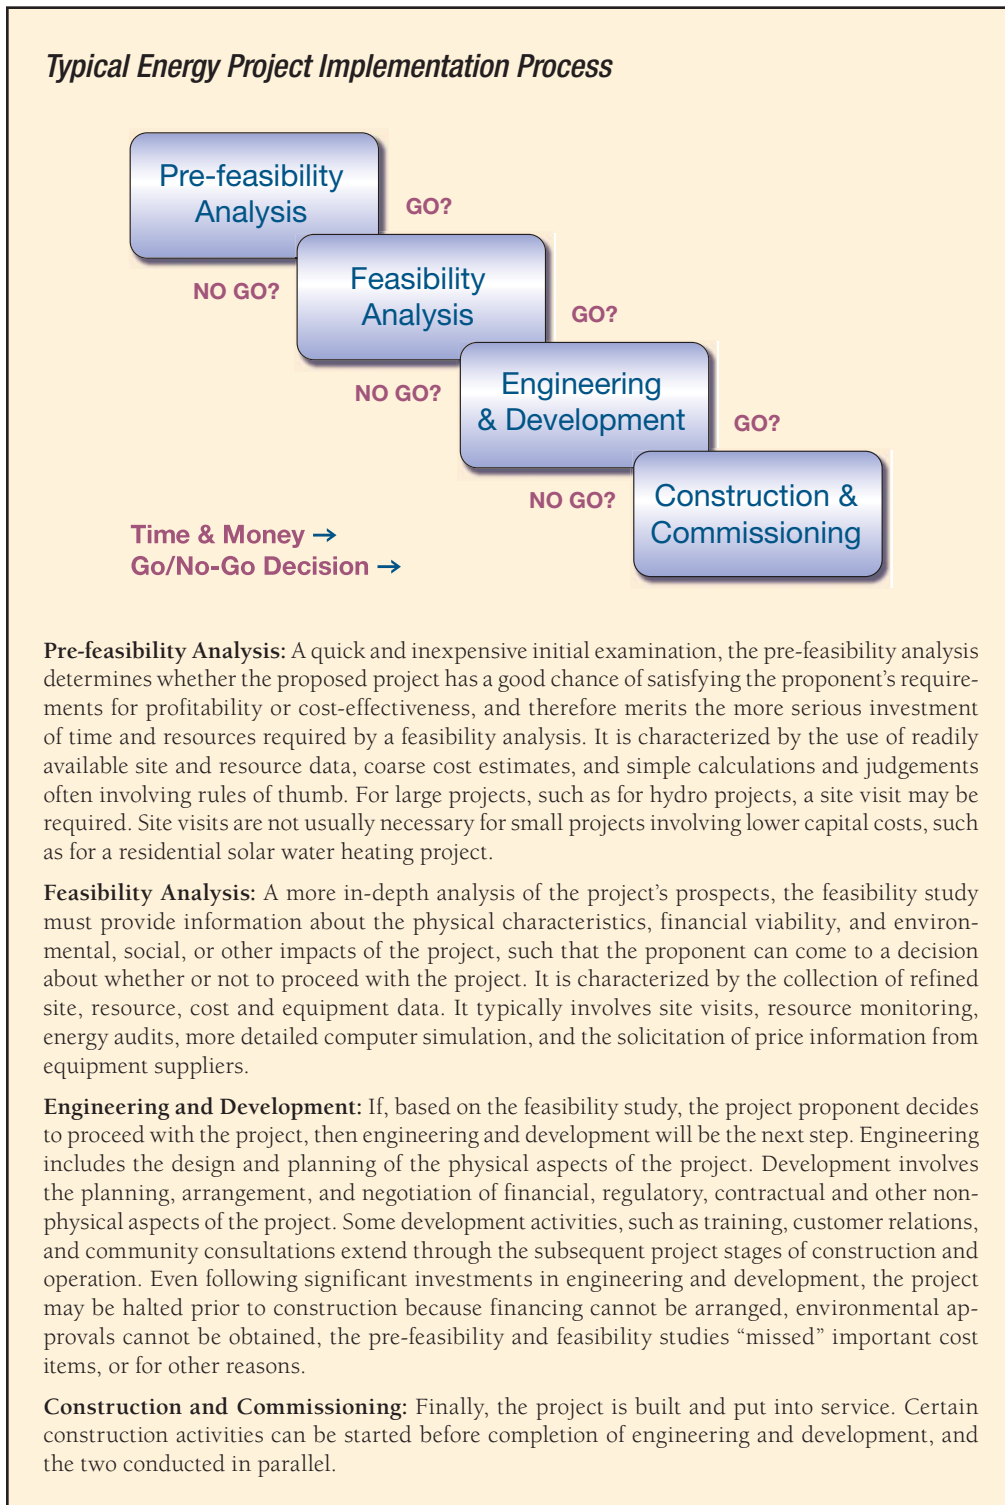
Typical Energy Project Implementation Process

Pre-feasibility Analysis

GO?

NO GO?

Feasibility Analysis

GO?

NO GO?

Engineering & Development

GO?

NO GO?

Construction & Commissioning

Time & Money →
Go/No-Go Decision →

**Pre-feasibility Analysis:** A quick and inexpensive initial examination, the pre-feasibility analysis determines whether the proposed project has a good chance of satisfying the proponent's requirements for profitability or cost-effectiveness, and therefore merits the more serious investment of time and resources required by a feasibility analysis. It is characterized by the use of readily available site and resource data, coarse cost estimates, and simple calculations and judgements often involving rules of thumb. For large projects, such as for hydro projects, a site visit may be required. Site visits are not usually necessary for small projects involving lower capital costs, such as for a residential solar water heating project.

**Feasibility Analysis:** A more in-depth analysis of the project's prospects, the feasibility study must provide information about the physical characteristics, financial viability, and environmental, social, or other impacts of the project, such that the proponent can come to a decision about whether or not to proceed with the project. It is characterized by the collection of refined site, resource, cost and equipment data. It typically involves site visits, resource monitoring, energy audits, more detailed computer simulation, and the solicitation of price information from equipment suppliers.

**Engineering and Development:** If, based on the feasibility study, the project proponent decides to proceed with the project, then engineering and development will be the next step. Engineering includes the design and planning of the physical aspects of the project. Development involves the planning, arrangement, and negotiation of financial, regulatory, contractual and other non-physical aspects of the project. Some development activities, such as training, customer relations, and community consultations extend through the subsequent project stages of construction and operation. Even following significant investments in engineering and development, the project may be halted prior to construction because financing cannot be arranged, environmental approvals cannot be obtained, the pre-feasibility and feasibility studies "missed" important cost items, or for other reasons.

**Construction and Commissioning:** Finally, the project is built and put into service. Certain construction activities can be started before completion of engineering and development, and the two conducted in parallel.